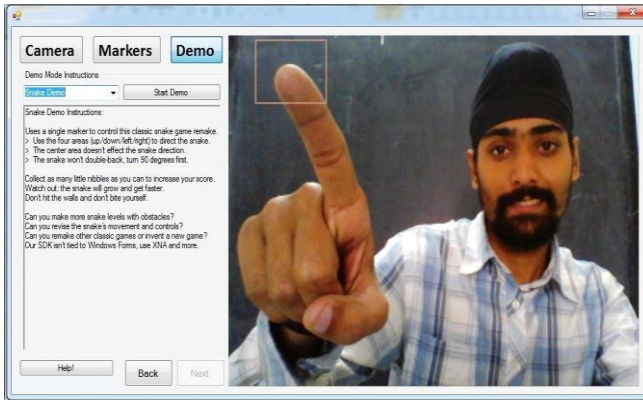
Camera Markers Demo

Demo Mode Instructions

Snake Demo

Start Demo

Snake Demo Instructions:

Uses a single marker to control this classic snake game remake.
> Use the four areas (up/down/left/right) to direct the snake.
> The center area doesn't effect the snake direction.
> The snake won't double-back, turn 90 degrees first.

Collect as many little nibbles as you can to increase your score.
Watch out: the snake will grow and get faster.
Don't hit the walls and don't bite yourself.

Can you make more snake levels with obstacles?
Can you revise the snake's movement and controls?
Can you remake other classic games or invent a new game?
Our SDK isn't tied to Windows Forms, use XNA and more.

Help!

Back

Next